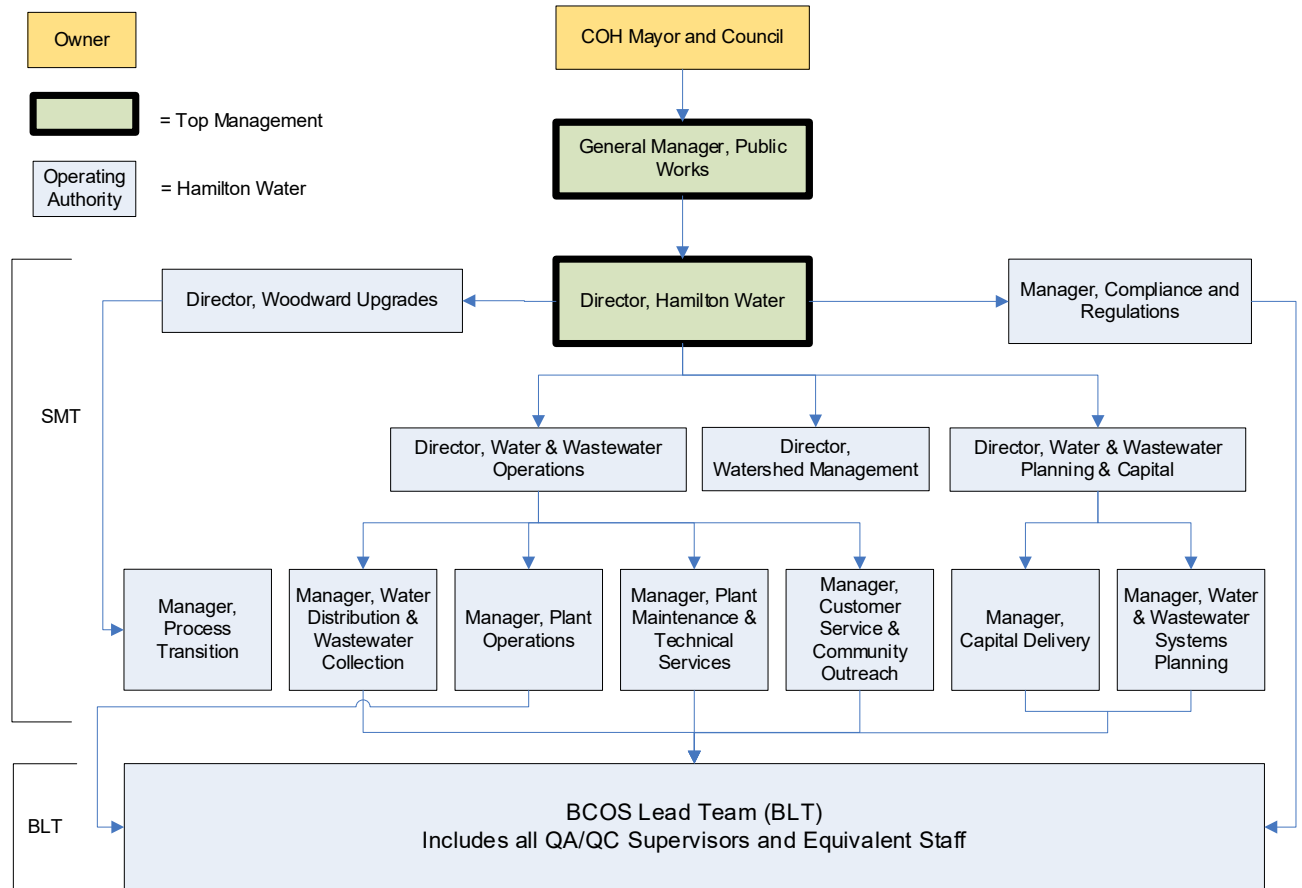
Owner

= Top Management

Operating Authority

= Hamilton Water

COH Mayor and Council

General Manager, Public Works

Director, Woodward Upgrades

Director, Hamilton Water

Manager, Compliance and Regulations

SMT

Director, Water & Wastewater Operations

Director, Watershed Management

Director, Water & Wastewater Planning & Capital

Manager, Process Transition

Manager, Water Distribution & Wastewater Collection

Manager, Plant Operations

Manager, Plant Maintenance & Technical Services

Manager, Customer Service & Community Outreach

Manager, Capital Delivery

Manager, Water & Wastewater Systems Planning

BLT

BCOS Lead Team (BLT)
Includes all QA/QC Supervisors and Equivalent Staff